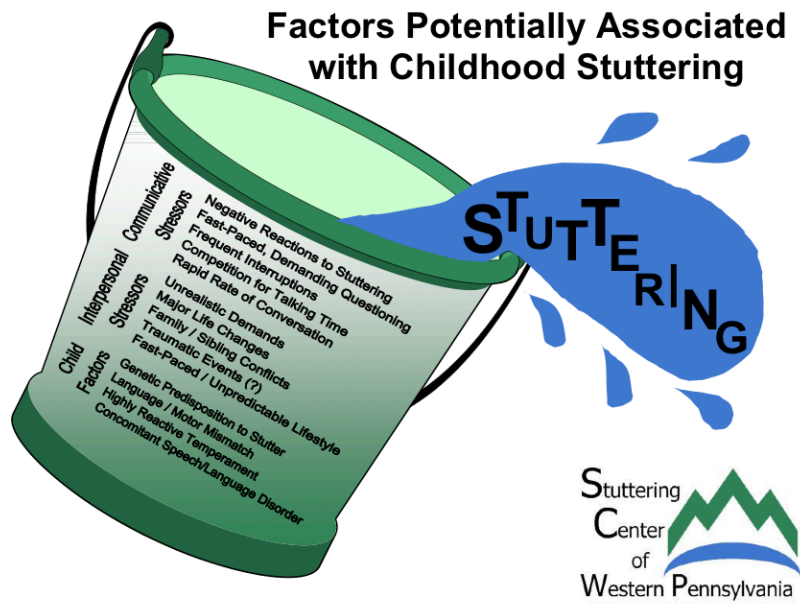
Factors Potentially Associated with Childhood Stuttering

Communicative Stressors
Negative Reactions to Stuttering
Fast-Paced, Demanding Questioning
Frequent Interruptions
Competition for Talking Time
Rapid Rate of Conversation

Interpersonal Stressors
Unrealistic Demands
Major Life Changes
Family / Sibling Conflicts
Traumatic Events (?)
Fast-Paced / Unpredictable Lifestyle

Child Factors
Genetic Predisposition to Stutter
Language / Motor Mismatch
Highly Reactive Temperament
Concomitant Speech/Language Disorder

STUTTERING

Stuttering Center of Western Pennsylvania